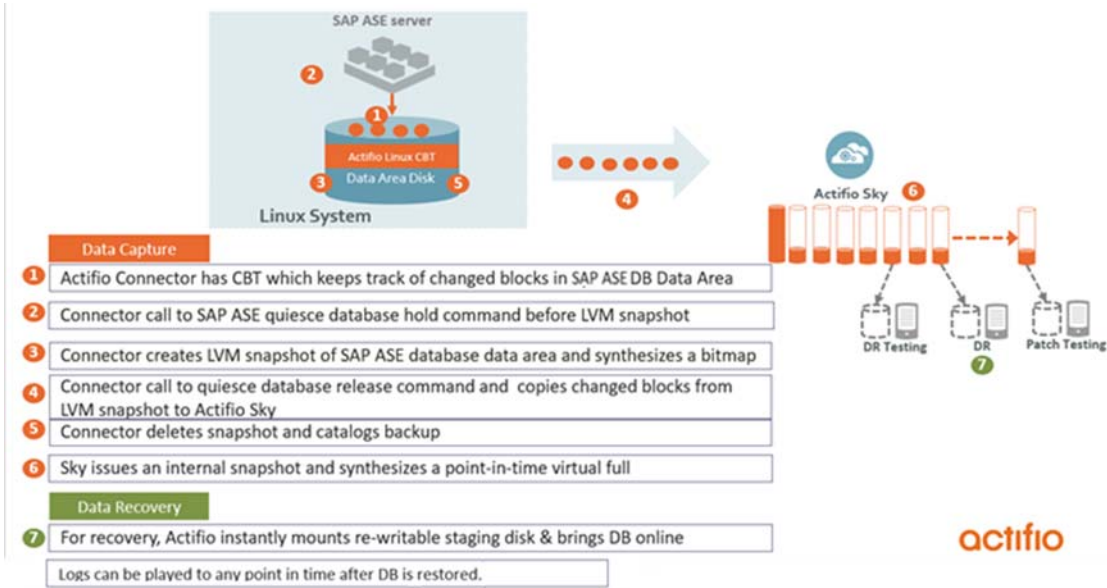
SAP ASE server

2

1

Actifio Linux CBT

Data Area Disk

3

5

Linux System

4

Actifio Sky

6

DR Testing

DR

7

Patch Testing

Data Capture

1 Actifio Connector has CBT which keeps track of changed blocks in SAP ASE DB Data Area

2 Connector call to SAP ASE quiesce database hold command before LVM snapshot

3 Connector creates LVM snapshot of SAP ASE database data area and synthesizes a bitmap

4 Connector call to quiesce database release command and copies changed blocks from LVM snapshot to Actifio Sky

5 Connector deletes snapshot and catalogs backup

6 Sky issues an internal snapshot and synthesizes a point-in-time virtual full

Data Recovery

7 For recovery, Actifio instantly mounts re-writable staging disk & brings DB online

Logs can be played to any point in time after DB is restored.

actifio